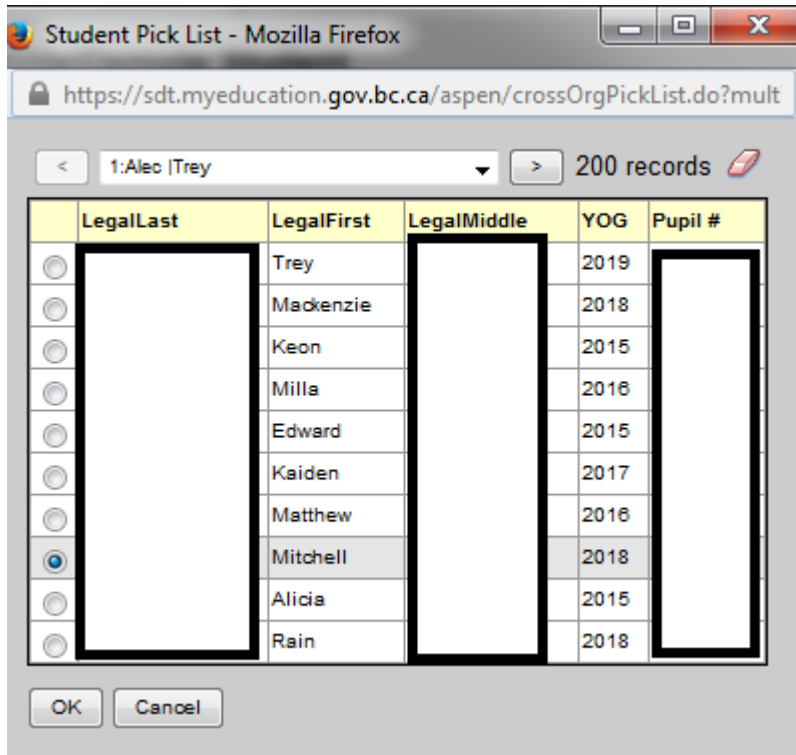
Student Pick List - Mozilla Firefox

https://sdt.myeducation.gov.bc.ca/aspen/crossOrgPickList.do?mult

< 1:Alec |Trey > 200 records

| | LegalLast | LegalFirst | LegalMiddle | YOG | Pupil # |
|---|---|---|---|---|---|
| | | Trey | | 2019 | |
| | | Mackenzie | | 2018 | |
| | | Keon | | 2015 | |
| | | Milla | | 2016 | |
| | | Edward | | 2015 | |
| | | Kaiden | | 2017 | |
| | | Matthew | | 2016 | |
| | | Mitchell | | 2018 | |
| | | Alicia | | 2015 | |
| | | Rain | | 2018 | |

OK Cancel